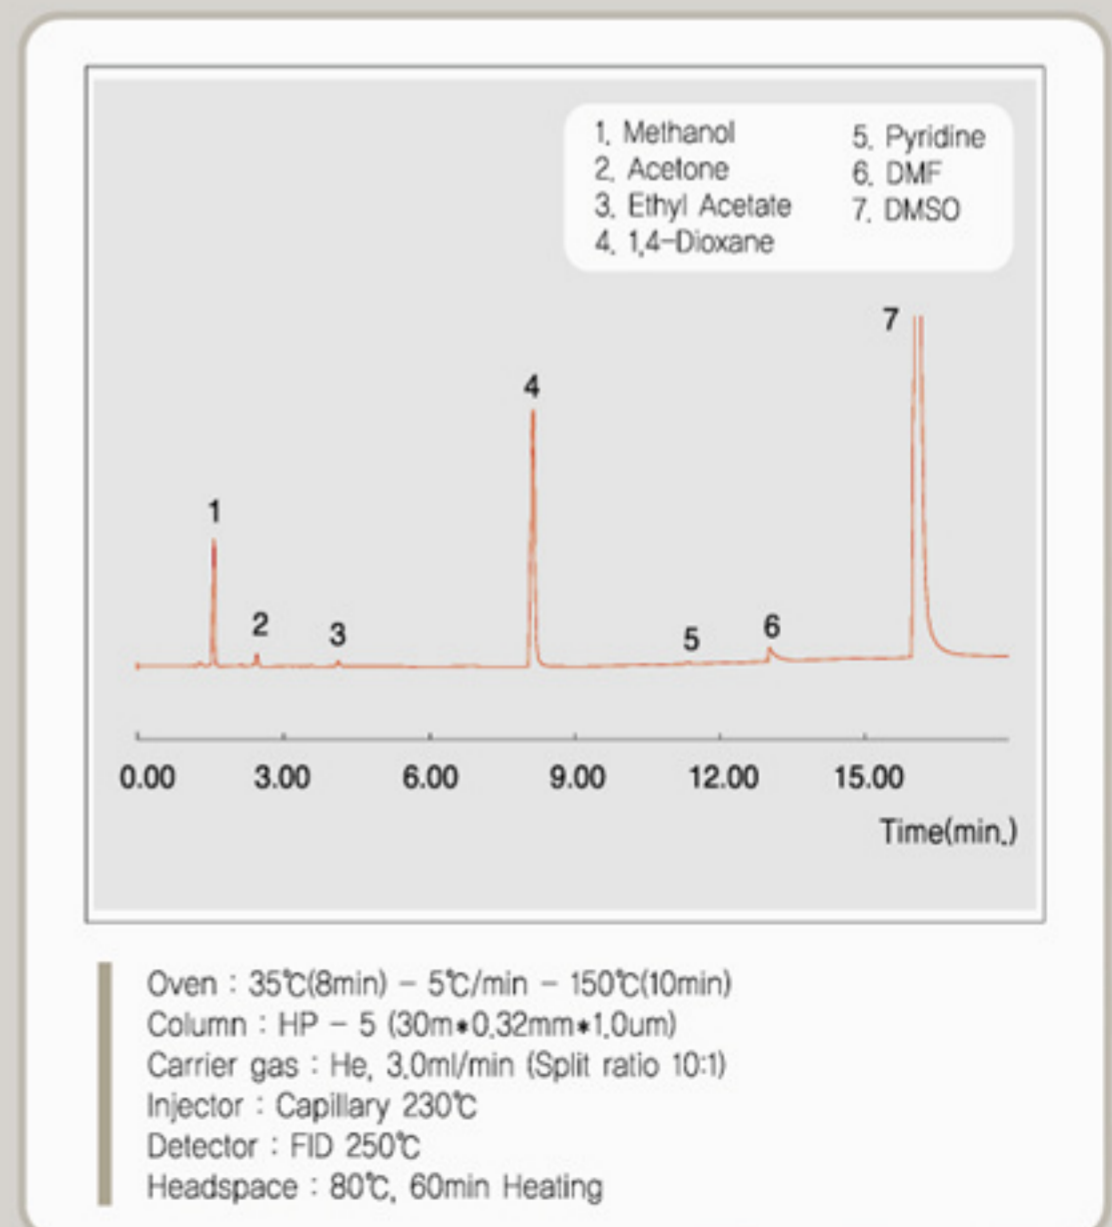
1. Methanol
2. Acetone
3. Ethyl Acetate
4. 1,4-Dioxane
5. Pyridine
6. DMF
7. DMSO

7
4
1
2
3
5
6

0.00
3.00
6.00
9.00
12.00
15.00
Time(min.)

Oven : 35℃(8min) – 5℃/min – 150℃(10min)
Column : HP – 5 (30m*0.32mm*1.0um)
Carrier gas : He, 3.0ml/min (Split ratio 10:1)
Injector : Capillary 230℃
Detector : FID 250℃
Headspace : 80℃, 60min Heating